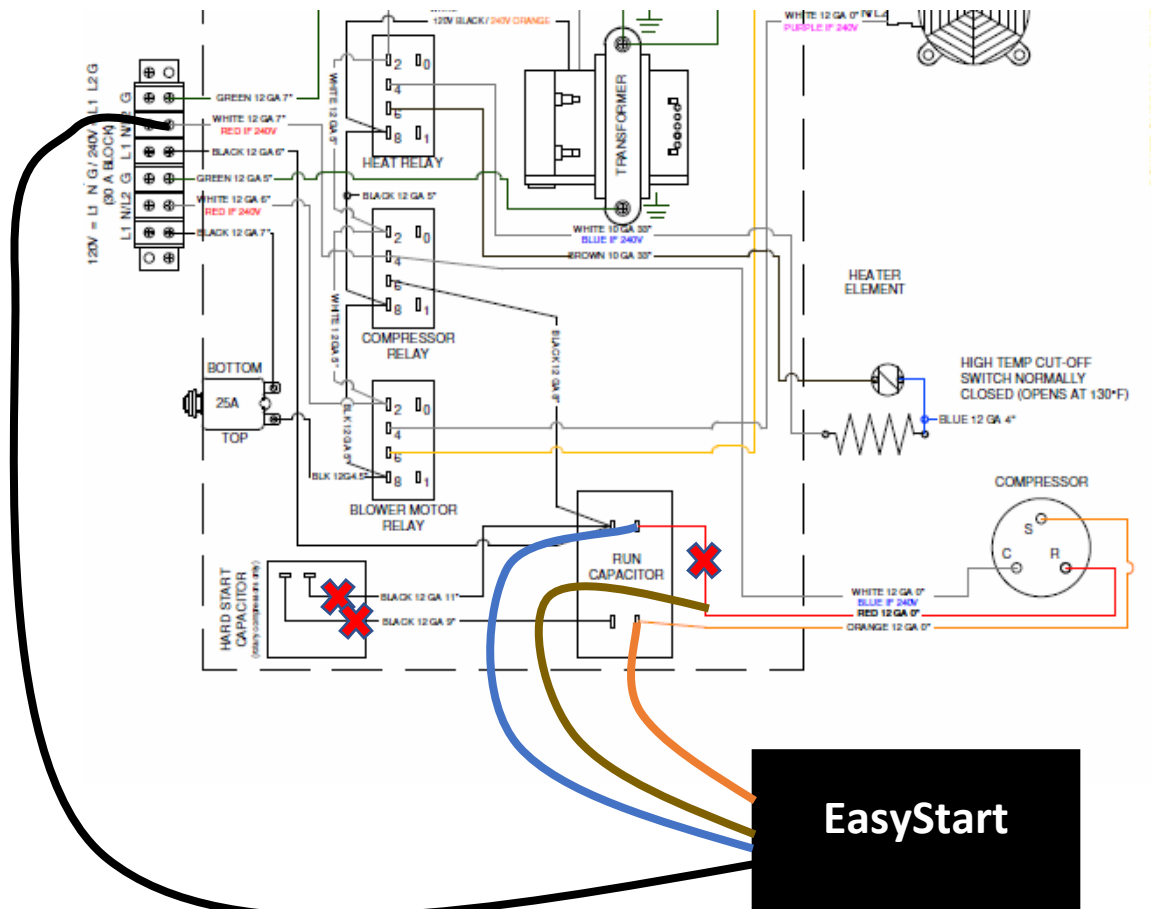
120V BLACK / 240V ORANGE

WHITE 12 GA 0" N/L2
PURPLE IF 240V

120V = L1 N G / 240V L1 L2 G
(30 A BLOCK)

L1 N/L2 G L1 N/L2 G

GREEN 12 GA 7"
WHITE 12 GA 7"
RED IF 240V
BLACK 12 GA 6"
GREEN 12 GA 5"
WHITE 12 GA 6"
RED IF 240V
BLACK 12 GA 7"

WHITE 12 GA 5"

2 0
4
6
8 1
HEAT RELAY

TRANSFORMER

BLACK 12 GA 5"

WHITE 10 GA 30"
BLUE IF 240V
BROWN 10 GA 30"

2 0
4
6
8 1
COMPRESSOR RELAY

WHITE 12 GA 5"

BLACK 12 GA 6"

HEATER ELEMENT

HIGH TEMP CUT-OFF SWITCH NORMALLY CLOSED (OPENS AT 130°F)

BLUE 12 GA 4"

BOTTOM
25A
TOP

BLK 12 GA 5"

2 0
4
6
8 1
BLK 12GA 5"
BLOWER MOTOR RELAY

COMPRESSOR
S
C
R

HARD START CAPACITOR
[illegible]

BLACK 12 GA 11"
BLACK 12 GA 9"

RUN CAPACITOR

WHITE 12 GA 0"
BLUE IF 240V
RED 12 GA 0"
ORANGE 12 GA 0"

EasyStart